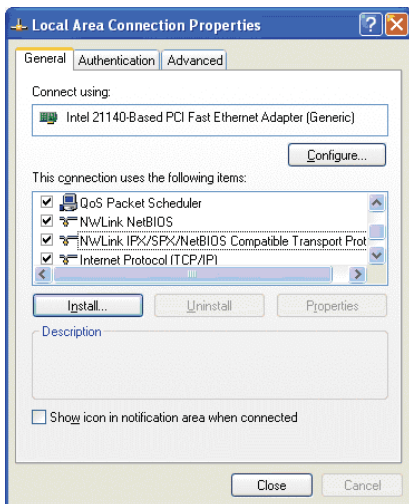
Local Area Connection Properties

General | Authentication | Advanced

Connect using:

Intel 21140-Based PCI Fast Ethernet Adapter (Generic)

Configure...

This connection uses the following items:

QoS Packet Scheduler
NWLink NetBIOS
NWLink IPX/SPX/NetBIOS Compatible Transport Prot
Internet Protocol (TCP/IP)

Install... | Uninstall | Properties

Description

Show icon in notification area when connected

Close | Cancel